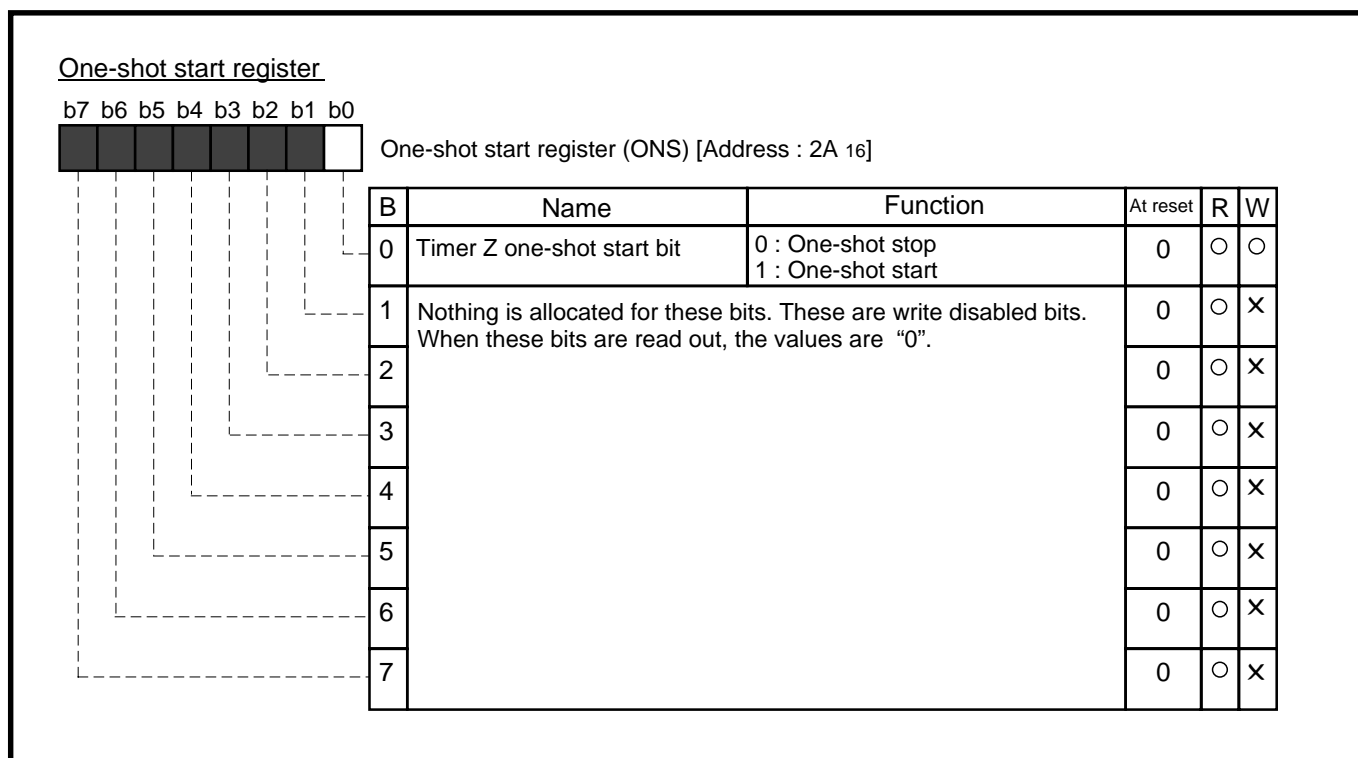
One-shot start register

b7 b6 b5 b4 b3 b2 b1 b0

One-shot start register (ONS) [Address : 2A $_{16}$]

| B | Name | Function | At reset | R | W |
|---|---|---|---|---|---|
| 0 | Timer Z one-shot start bit | 0 : One-shot stop<br>1 : One-shot start | 0 | ○ | ○ |
| 1 | Nothing is allocated for these bits. These are write disabled bits. When these bits are read out, the values are "0". | | 0 | ○ | × |
| 2 | | | 0 | ○ | × |
| 3 | | | 0 | ○ | × |
| 4 | | | 0 | ○ | × |
| 5 | | | 0 | ○ | × |
| 6 | | | 0 | ○ | × |
| 7 | | | 0 | ○ | × |